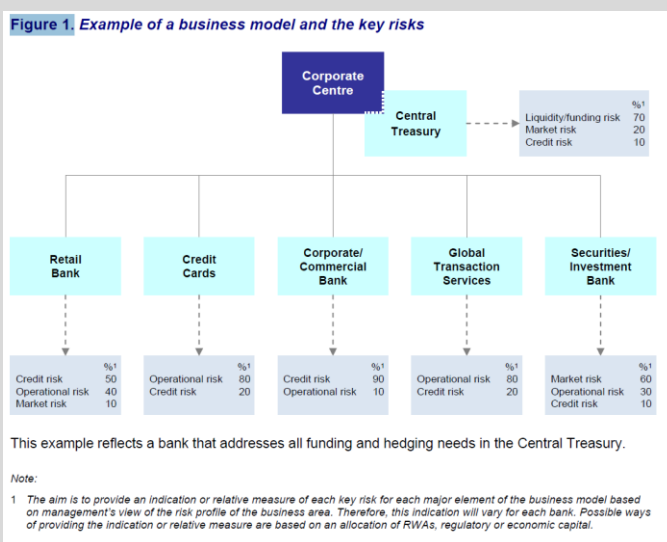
Figure 1. Example of a business model and the key risks

Corporate Centre

Central Treasury

| | %¹ |
|---|---|
| Liquidity/funding risk | 70 |
| Market risk | 20 |
| Credit risk | 10 |

Retail Bank

Credit Cards

Corporate/ Commercial Bank

Global Transaction Services

Securities/ Investment Bank

| | %¹ |
|---|---|
| Credit risk | 50 |
| Operational risk | 40 |
| Market risk | 10 |

| | %¹ |
|---|---|
| Operational risk | 80 |
| Credit risk | 20 |

| | %¹ |
|---|---|
| Credit risk | 90 |
| Operational risk | 10 |

| | %¹ |
|---|---|
| Operational risk | 80 |
| Credit risk | 20 |

| | %¹ |
|---|---|
| Market risk | 60 |
| Operational risk | 30 |
| Credit risk | 10 |

This example reflects a bank that addresses all funding and hedging needs in the Central Treasury.

Note:

1 The aim is to provide an indication or relative measure of each key risk for each major element of the business model based on management's view of the risk profile of the business area. Therefore, this indication will vary for each bank. Possible ways of providing the indication or relative measure are based on an allocation of RWAs, regulatory or economic capital.